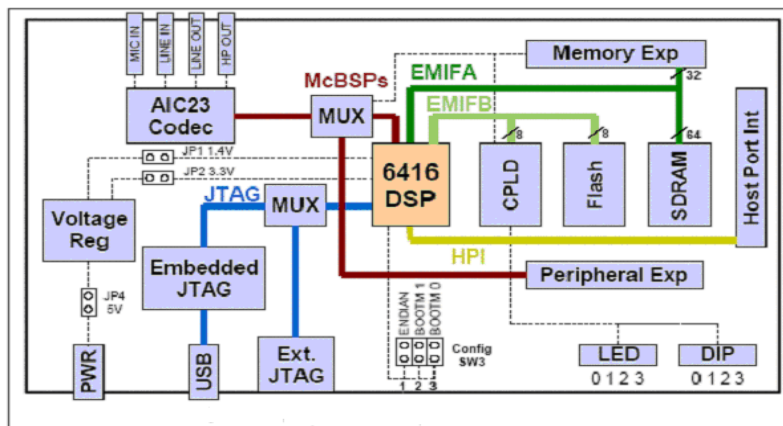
MIC IN
LINE IN
LINE OUT
HP OUT

AIC23 Codec
McBSPs
MUX
EMIFA
Memory Exp
32
EMIFB
8
8
64
Host Port Int
JP1 1.4V
JP2 3.3V
6416 DSP
CPLD
Flash
SDRAM
JTAG
MUX
Voltage Reg
Embedded JTAG
HPI
Peripheral Exp
JP4 5V
ENDIAN
BOOTM 1
BOOTM 0
Config SW3
1 2 3
PWR
USB
Ext. JTAG
LED
0 1 2 3
DIP
0 1 2 3